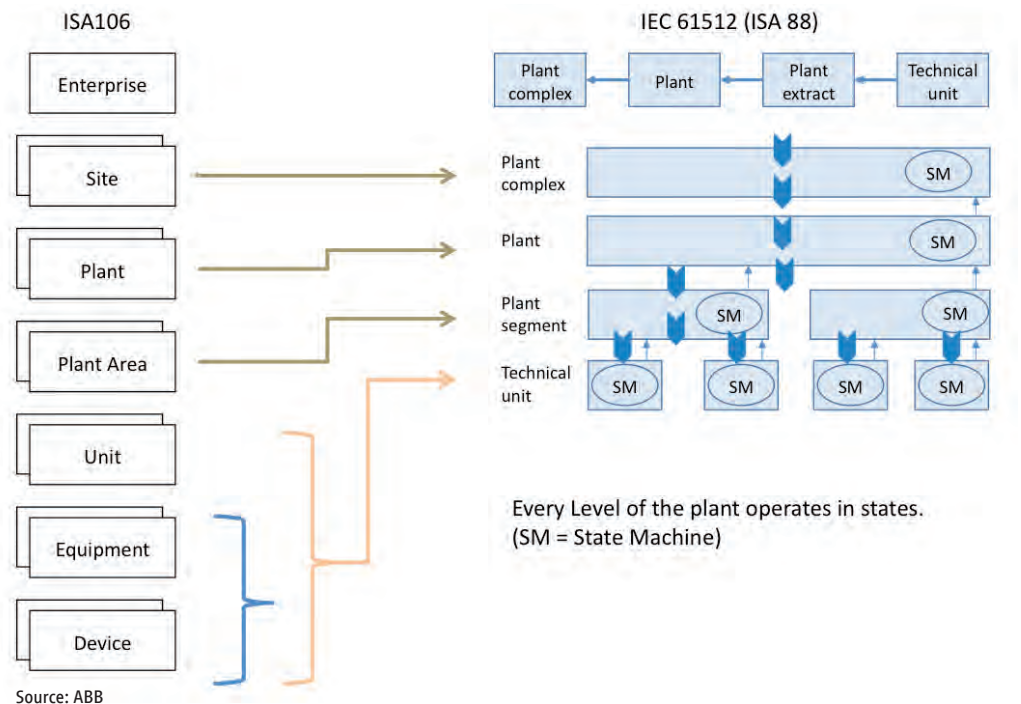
ISA106

Enterprise

Site

Plant

Plant Area

Unit

Equipment

Device

Source: ABB

IEC 61512 (ISA 88)

Plant complex

Plant

Plant extract

Technical unit

Plant complex

SM

Plant

SM

Plant segment

SM

SM

Technical unit

SM

SM

SM

SM

Every Level of the plant operates in states. (SM = State Machine)